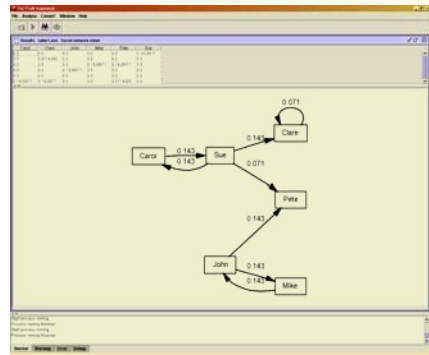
File Analyze Convert Window Help

Results : Carol

| Carol | Clare | John | Mike | Pete | Sue |
|---|---|---|---|---|---|
| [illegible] | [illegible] | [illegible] | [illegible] | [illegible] | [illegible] |

0.071
Clare
0.143
Carol
0.143
Sue
0.143
0.071
Pete
0.143
John
0.143
Mike
0.143

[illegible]
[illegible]
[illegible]
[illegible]

Normal Warning Error Debug